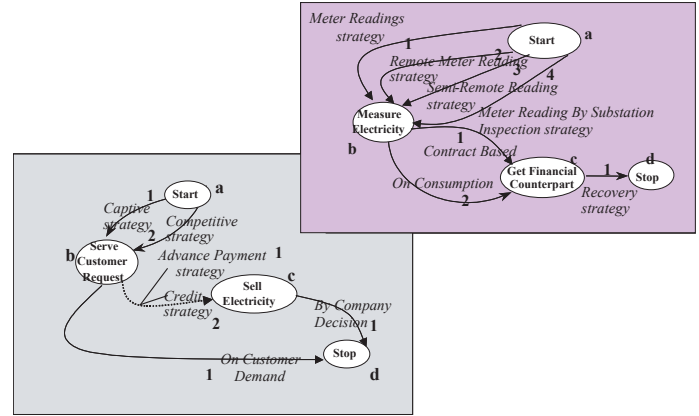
Meter Readings strategy
1
2
Start
a
Remote Meter Reading strategy
3
Semi-Remote Reading strategy
4
Measure Electricity
Meter Reading By Substation Inspection strategy
b
1
Contract Based
c
Get Financial Counterpart
1
d
Stop
On Consumption
2
Recovery strategy

1
Start
a
Captive strategy
2
Competitive strategy
b
Serve Customer Request
Advance Payment strategy
1
Sell Electricity
c
Credit strategy
2
By Company Decision
1
On Customer Demand
1
Stop
d